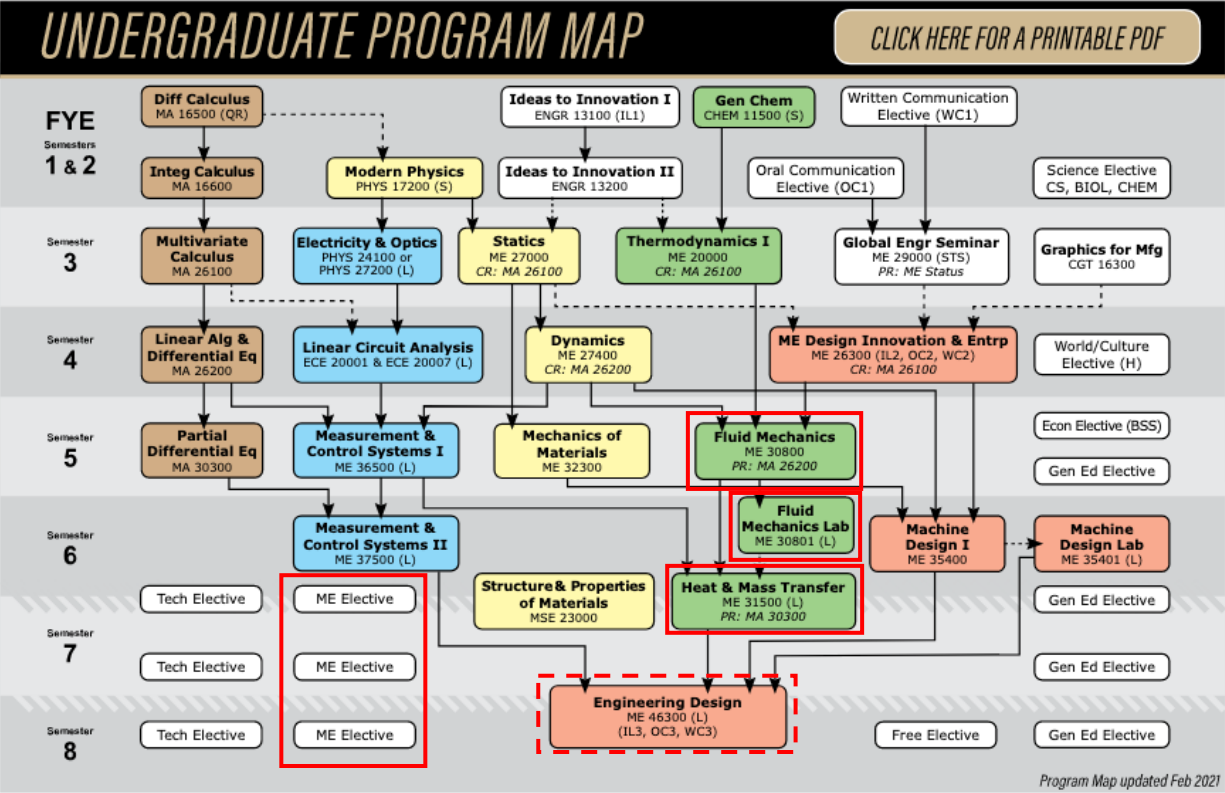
UNDERGRADUATE PROGRAM MAP

CLICK HERE FOR A PRINTABLE PDF

FYE
Semesters
1 & 2

Diff Calculus
MA 16500 (QR)

Ideas to Innovation I
ENGR 13100 (IL1)

Gen Chem
CHEM 11500 (S)

Written Communication Elective (WC1)

Integ Calculus
MA 16600

Modern Physics
PHYS 17200 (S)

Ideas to Innovation II
ENGR 13200

Oral Communication Elective (OC1)

Science Elective
CS, BIOL, CHEM

Semester
3

Multivariate Calculus
MA 26100

Electricity & Optics
PHYS 24100 or PHYS 27200 (L)

Statics
ME 27000
CR: MA 26100

Thermodynamics I
ME 20000
CR: MA 26100

Global Engr Seminar
ME 29000 (STS)
PR: ME Status

Graphics for Mfg
CGT 16300

Semester
4

Linear Alg & Differential Eq
MA 26200

Linear Circuit Analysis
ECE 20001 & ECE 20007 (L)

Dynamics
ME 27400
CR: MA 26200

ME Design Innovation & Entrp
ME 26300 (IL2, OC2, WC2)
CR: MA 26100

World/Culture Elective (H)

Semester
5

Partial Differential Eq
MA 30300

Measurement & Control Systems I
ME 36500 (L)

Mechanics of Materials
ME 32300

Fluid Mechanics
ME 30800
PR: MA 26200

Econ Elective (BSS)

Gen Ed Elective

Semester
6

Measurement & Control Systems II
ME 37500 (L)

Fluid Mechanics Lab
ME 30801 (L)

Machine Design I
ME 35400

Machine Design Lab
ME 35401 (L)

Semester
7

Tech Elective

ME Elective

Structure & Properties of Materials
MSE 23000

Heat & Mass Transfer
ME 31500 (L)
PR: MA 30300

Gen Ed Elective

Tech Elective

ME Elective

Gen Ed Elective

Semester
8

Tech Elective

ME Elective

Engineering Design
ME 46300 (L)
(IL3, OC3, WC3)

Free Elective

Gen Ed Elective

Program Map updated Feb 2021